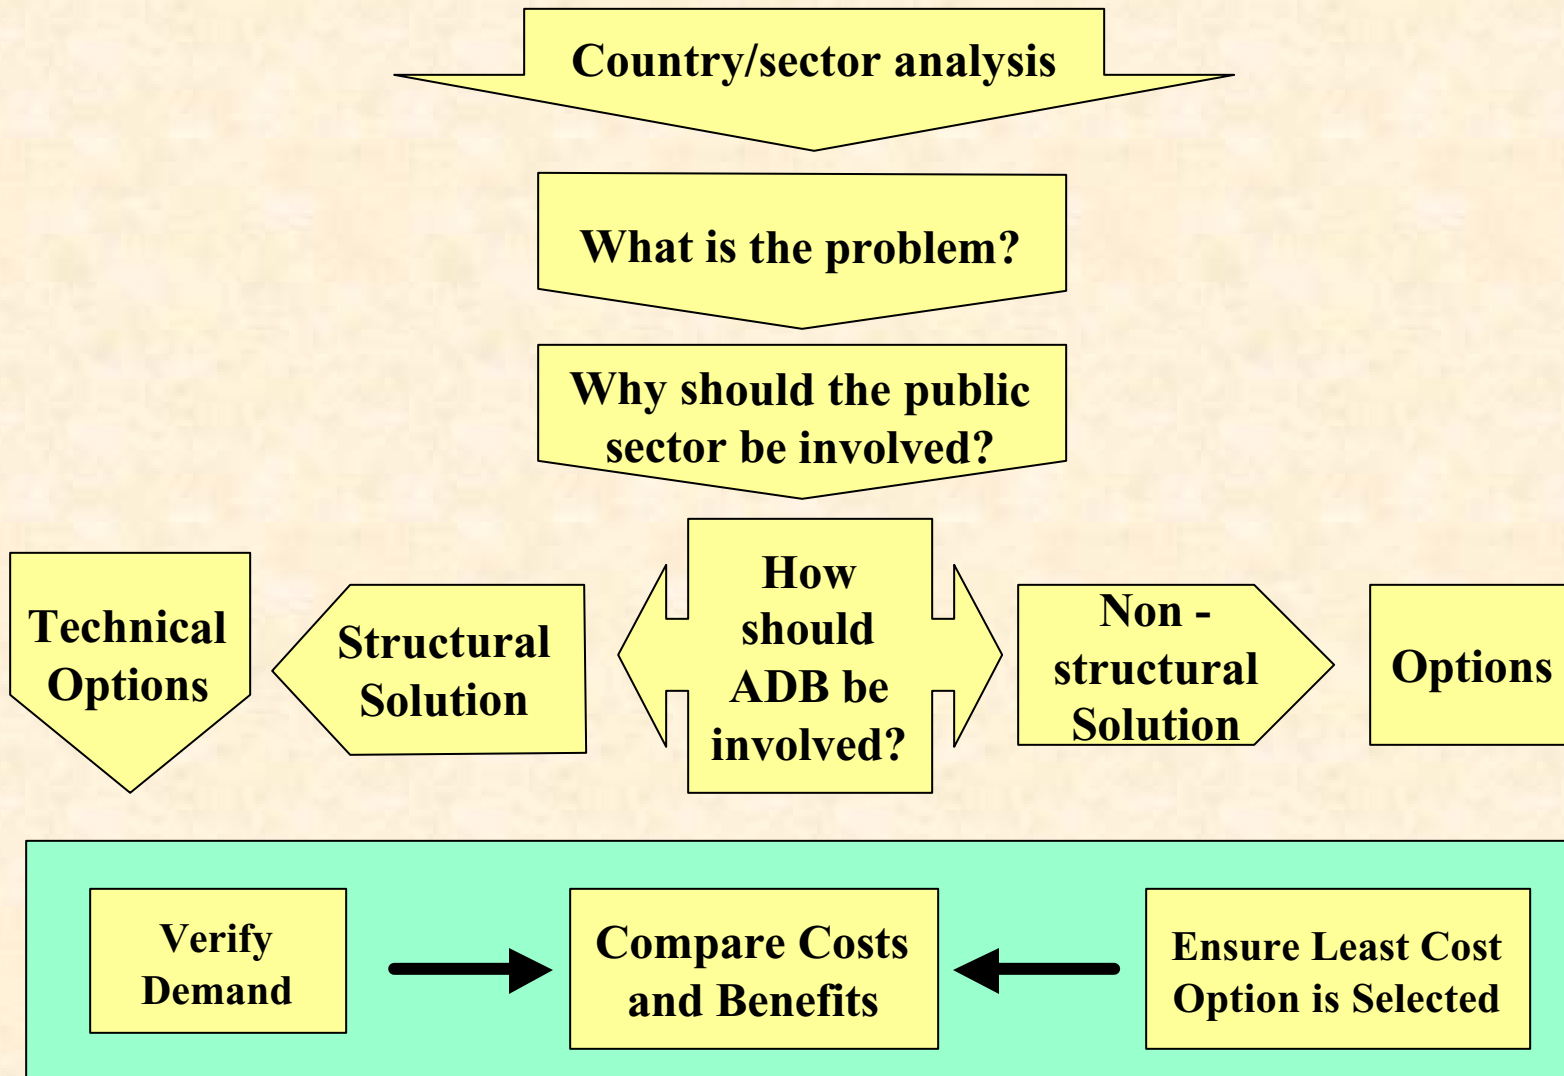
Country/sector analysis

What is the problem?

Why should the public sector be involved?

Technical Options

Structural Solution

How should ADB be involved?

Non - structural Solution

Options

Verify Demand

Compare Costs and Benefits

Ensure Least Cost Option is Selected